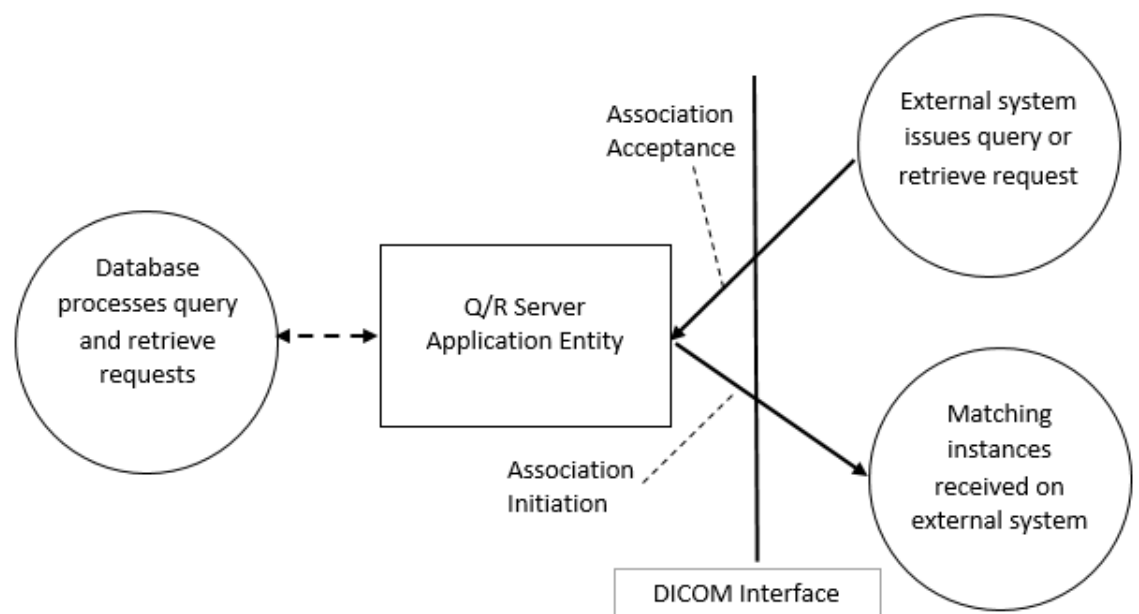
Association Acceptance

External system issues query or retrieve request

Database processes query and retrieve requests

Q/R Server Application Entity

Matching instances received on external system

Association Initiation

DICOM Interface